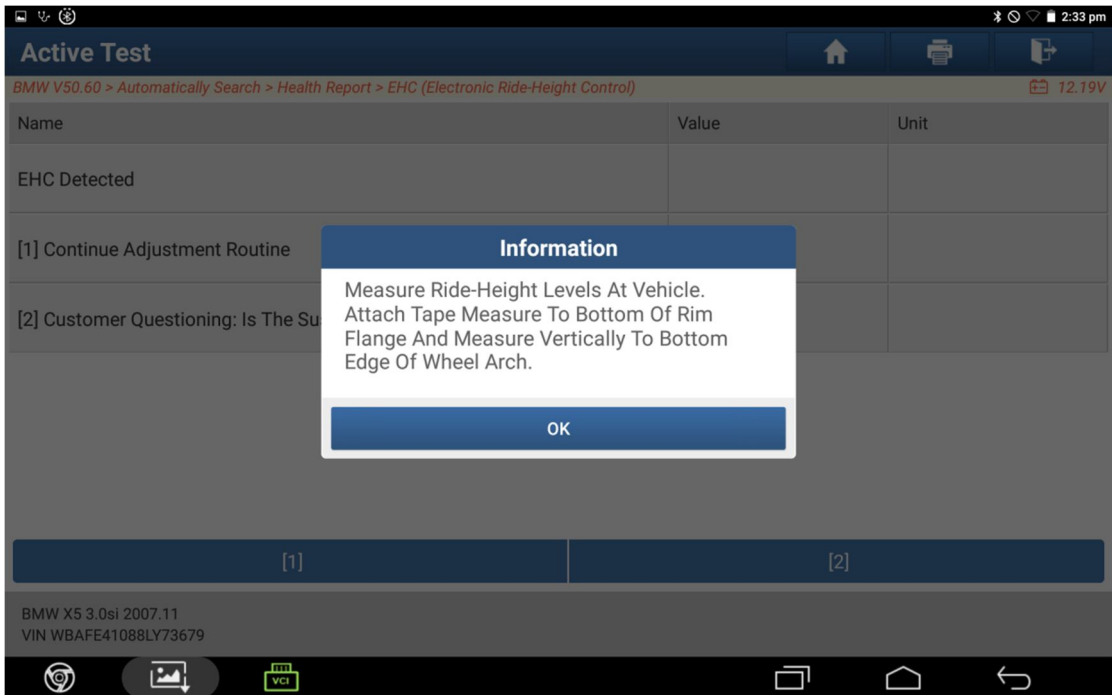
2:33 pm

Active Test

BMW V50.60 > Automatically Search > Health Report > EHC (Electronic Ride-Height Control)

12.19V

| Name | Value | Unit |
|---|---|---|
| EHC Detected | | |
| [1] Continue Adjustment Routine | | |
| [2] Customer Questioning: Is The Su | | |

Information

Measure Ride-Height Levels At Vehicle. Attach Tape Measure To Bottom Of Rim Flange And Measure Vertically To Bottom Edge Of Wheel Arch.

OK

[1]

[2]

BMW X5 3.0si 2007.11
VIN WBAFE41088LY73679

VCI